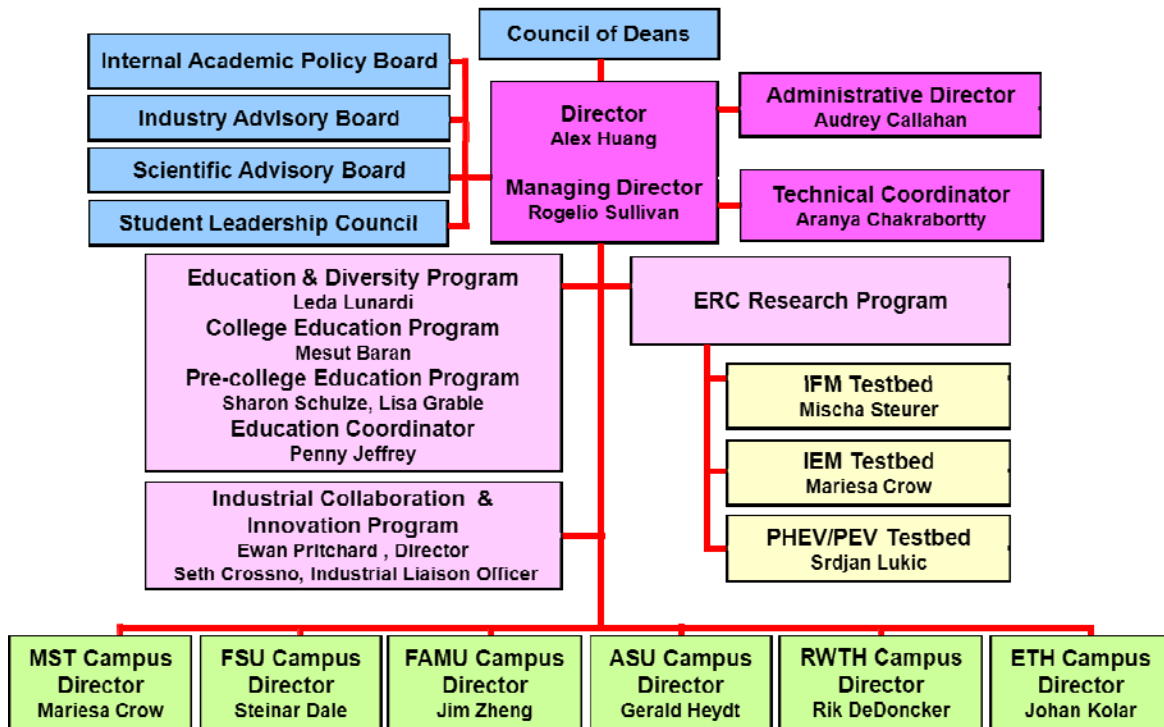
Council of Deans

Internal Academic Policy Board

Industry Advisory Board

Scientific Advisory Board

Student Leadership Council

Director
Alex Huang

Managing Director
Rogelio Sullivan

Administrative Director
Audrey Callahan

Technical Coordinator
Aranya Chakrabortty

Education & Diversity Program
Leda Lunardi
College Education Program
Mesut Baran
Pre-college Education Program
Sharon Schulze, Lisa Grable
Education Coordinator
Penny Jeffrey

ERC Research Program

IFM Testbed
Mischa Steurer

IEM Testbed
Mariesa Crow

PHEV/PEV Testbed
Srdjan Lukic

Industrial Collaboration & Innovation Program
Ewan Pritchard , Director
Seth Crossno, Industrial Liaison Officer

MST Campus Director
Mariesa Crow

FSU Campus Director
Steinar Dale

FAMU Campus Director
Jim Zheng

ASU Campus Director
Gerald Heydt

RWTH Campus Director
Rik DeDoncker

ETH Campus Director
Johan Kolar